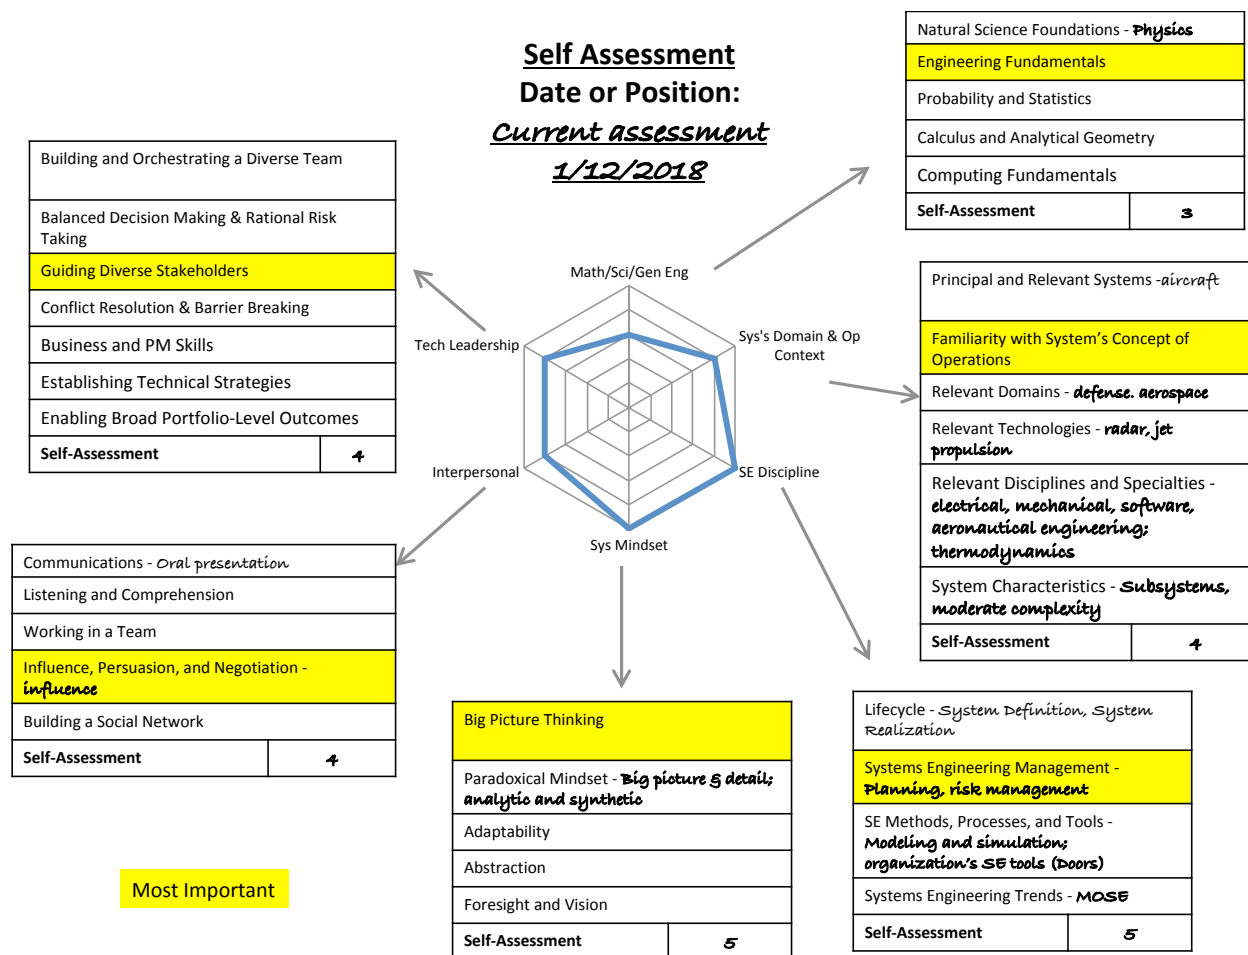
Self Assessment
Date or Position:
Current assessment
1/12/2018

| Natural Science Foundations - Physics | |
|---|---|
| Engineering Fundamentals | |
| Probability and Statistics | |
| Calculus and Analytical Geometry | |
| Computing Fundamentals | |
| Self-Assessment | 3 |

| Building and Orchestrating a Diverse Team | |
|---|---|
| Balanced Decision Making & Rational Risk Taking | |
| Guiding Diverse Stakeholders | |
| Conflict Resolution & Barrier Breaking | |
| Business and PM Skills | |
| Establishing Technical Strategies | |
| Enabling Broad Portfolio-Level Outcomes | |
| Self-Assessment | 4 |

Math/Sci/Gen Eng
Sys's Domain & Op Context
SE Discipline
Sys Mindset
Interpersonal
Tech Leadership

| Principal and Relevant Systems -aircraft | |
|---|---|
| Familiarity with System's Concept of Operations | |
| Relevant Domains - defense. aerospace | |
| Relevant Technologies - radar, jet propulsion | |
| Relevant Disciplines and Specialties - electrical, mechanical, software, aeronautical engineering; thermodynamics | |
| System Characteristics - Subsystems, moderate complexity | |
| Self-Assessment | 4 |

| Communications - Oral presentation | |
|---|---|
| Listening and Comprehension | |
| Working in a Team | |
| Influence, Persuasion, and Negotiation - influence | |
| Building a Social Network | |
| Self-Assessment | 4 |

| Big Picture Thinking | |
|---|---|
| Paradoxical Mindset - Big picture & detail; analytic and synthetic | |
| Adaptability | |
| Abstraction | |
| Foresight and Vision | |
| Self-Assessment | 5 |

| Lifecycle - System Definition, System Realization | |
|---|---|
| Systems Engineering Management - Planning, risk management | |
| SE Methods, Processes, and Tools - Modeling and simulation; organization's SE tools (Doors) | |
| Systems Engineering Trends - MOSE | |
| Self-Assessment | 5 |

Most Important